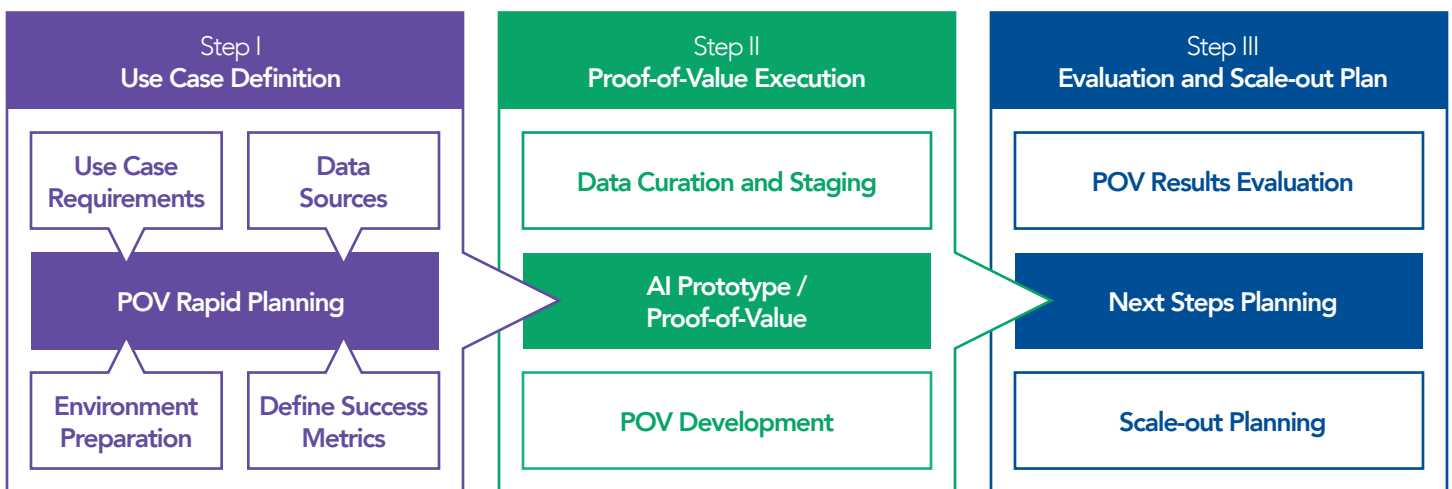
Step I
Use Case Definition

Use Case Requirements

Data Sources

POV Rapid Planning

Environment Preparation

Define Success Metrics

Step II
Proof-of-Value Execution

Data Curation and Staging

AI Prototype / Proof-of-Value

POV Development

Step III
Evaluation and Scale-out Plan

POV Results Evaluation

Next Steps Planning

Scale-out Planning